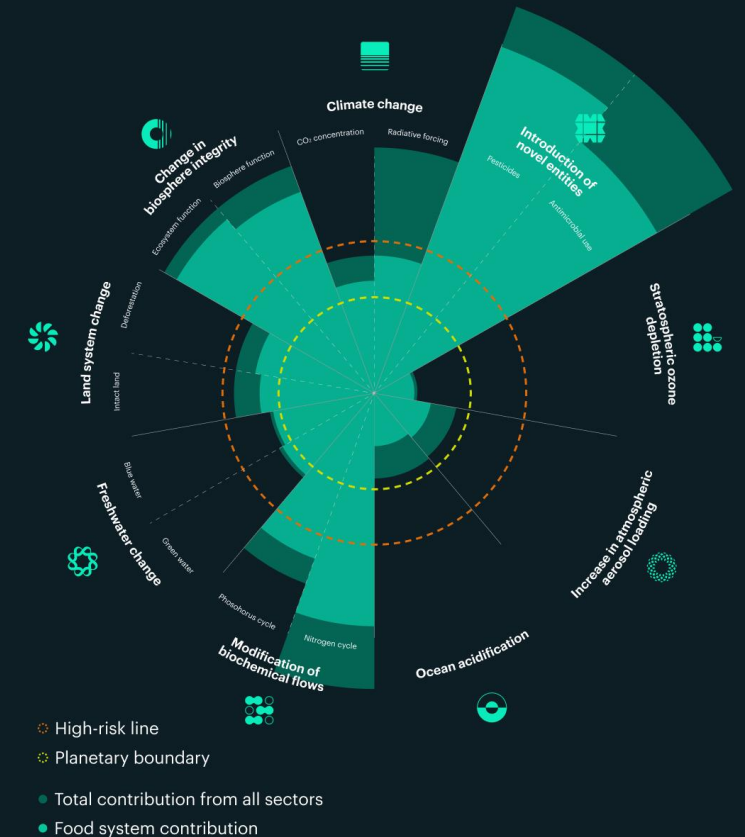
Climate change

$CO_2$ concentration

Radiative forcing

Introduction of novel entities

Pesticides

Antimicrobial use

Stratospheric ozone depletion

Increase in atmospheric aerosol loading

Ocean acidification

Modification of biochemical flows

Nitrogen cycle

Phosphorus cycle

Freshwater change

Green water

Blue water

Land system change

Intact land

Deforestation

Change in biosphere integrity

Ecosystem function

Biosphere function

High-risk line

Planetary boundary

Total contribution from all sectors

Food system contribution